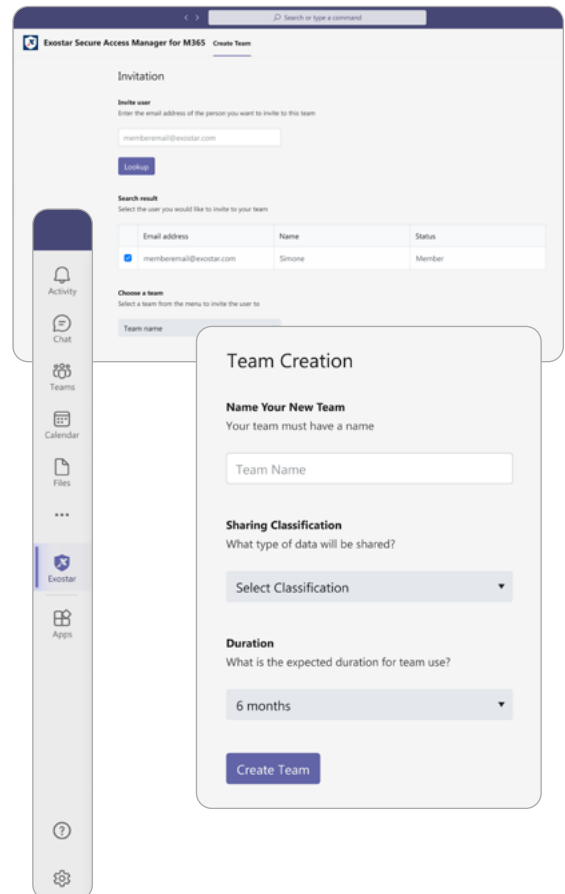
Search or type a command

Exostar Secure Access Manager for M365 Create Team

Invitation

Invite user
Enter the email address of the person you want to invite to this team

memberemail@exostar.com

Lookup

Search result
Select the user you would like to invite to your team

| | Email address | Name | Status |
|---|---|---|---|
| ✓ | memberemail@exostar.com | Simone | Member |

Choose a team
Select a team from the menu to invite the user to

Team name

Activity
Chat
Teams
Calendar
Files
...
Exostar
Apps

Team Creation

Name Your New Team
Your team must have a name

Team Name

Sharing Classification
What type of data will be shared?

Select Classification

Duration
What is the expected duration for team use?

6 months

Create Team